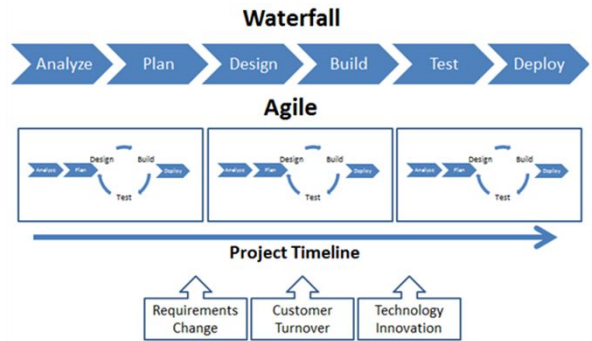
Waterfall

Analyze Plan Design Build Test Deploy

Agile

Analyze Plan Design Build Deploy Test

Analyze Plan Design Build Deploy Test

Analyze Plan Design Build Deploy Test

Project Timeline

Requirements Change

Customer Turnover

Technology Innovation